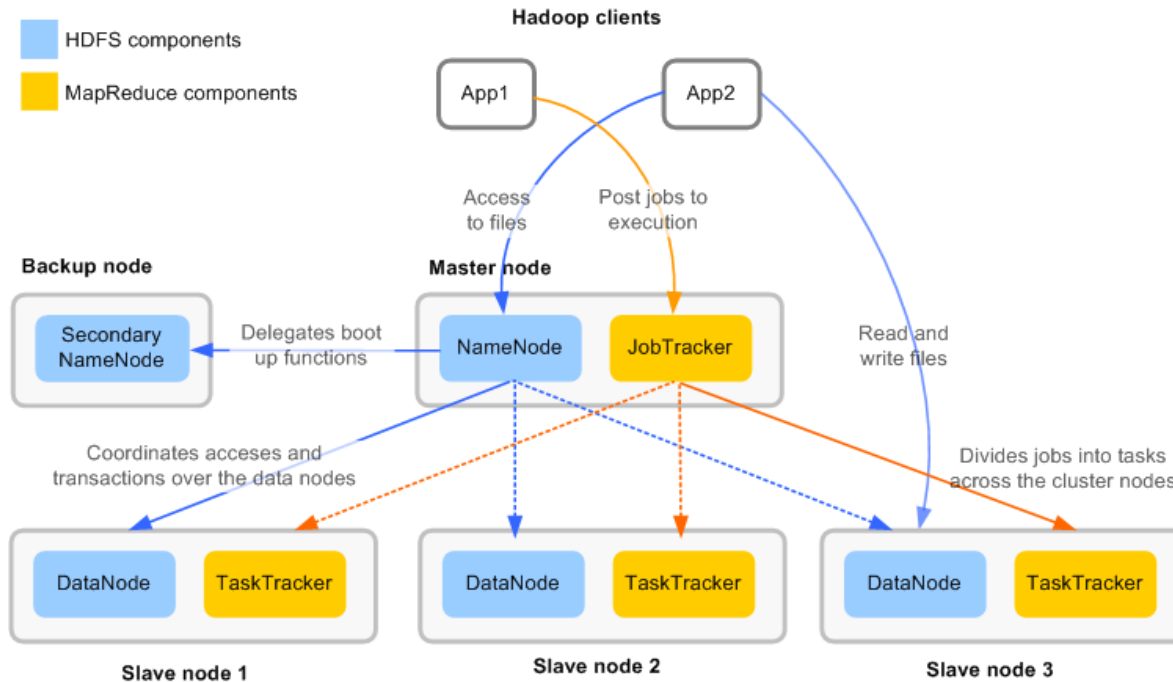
HDFS components

MapReduce components

Hadoop clients

App1

App2

Access to files

Post jobs to execution

Backup node

Master node

Secondary NameNode

Delegates boot up functions

NameNode

JobTracker

Read and write files

Coordinates acceses and transactions over the data nodes

Divides jobs into tasks across the cluster nodes

DataNode

TaskTracker

DataNode

TaskTracker

DataNode

TaskTracker

Slave node 1

Slave node 2

Slave node 3